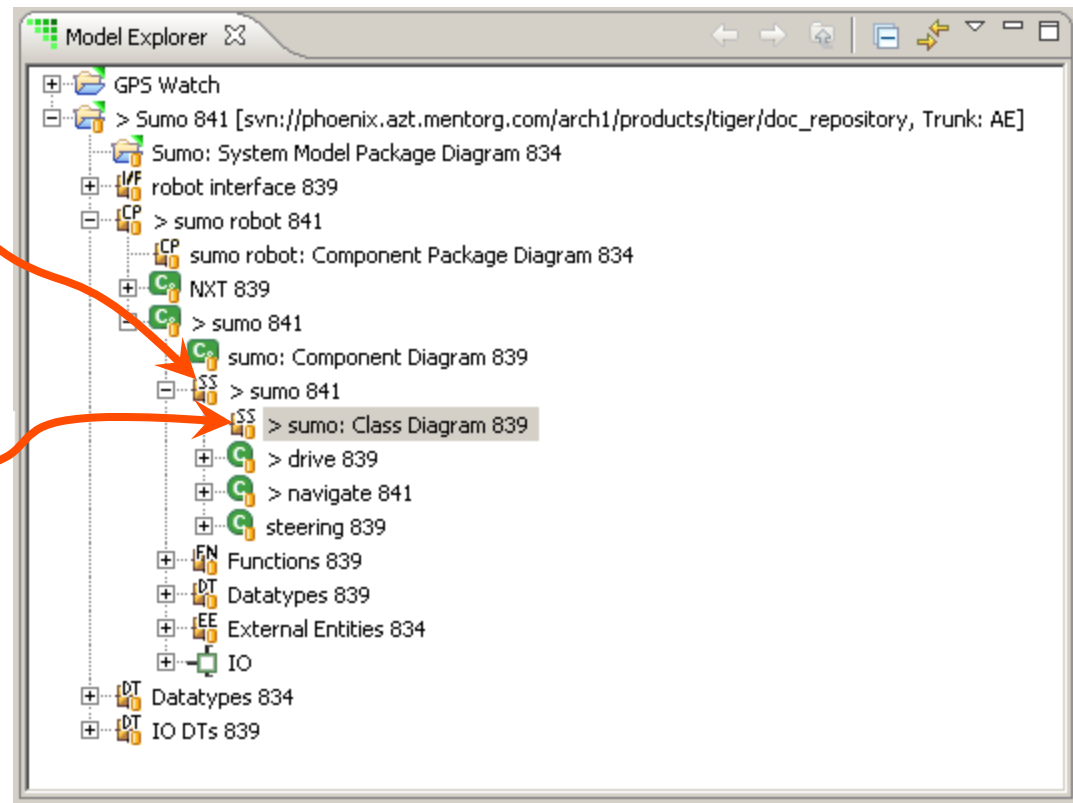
Model Explorer

GPS Watch
> Sumo 841 [svn://phoenix.azt.mentorg.com/arch1/products/tiger/doc_repository, Trunk: AE]
Sumo: System Model Package Diagram 834
robot interface 839
> sumo robot 841
sumo robot: Component Package Diagram 834
NXT 839
> sumo 841
sumo: Component Diagram 839
> sumo 841
> sumo: Class Diagram 839
> drive 839
> navigate 841
steering 839
Functions 839
Datatypes 839
External Entities 834
IO
Datatypes 834
IO DTs 839